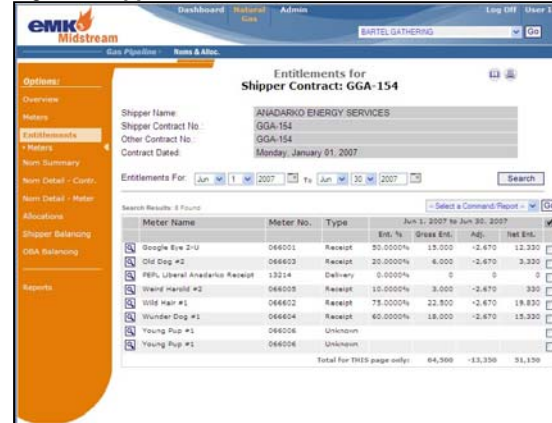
emk Midstream

Dashboard Natural Gas Admin

Log Off User

BARTEL GATHERING

Go

Gas Pipeline Noms & Alloc.

Options:

Overview

Meters

Entitlements

• Meters

Nom Summary

Nom Detail - Contr.

Nom Detail - Meter

Allocations

Shipper Balancing

OBA Balancing

Reports

Entitlements for
Shipper Contract: GGA-154

| | |
|---|---|
| Shipper Name: | ANADARKO ENERGY SERVICES |
| Shipper Contract No.: | GGA-154 |
| Other Contract No.: | GGA-154 |
| Contract Dated: | Monday, January 01, 2007 |

Entitlements For: Jun 1 2007 To Jun 30 2007 Search

Search Results: 8 Found

- Select a Command/Report - Go

| Meter Name | Meter No. | Type | Ent. % | Gross Ent. | Adj. | Net Ent. |
|---|---|---|---|---|---|---|
| | | | Jun 1, 2007 to Jun 30, 2007 | | | |
| Google Eye 2-U | 066001 | Receipt | 50.0000% | 15,000 | -2,670 | 12,330 |
| Old Dog #2 | 066603 | Receipt | 20.0000% | 6,000 | -2,670 | 3,330 |
| PEPL Liberal Anadarko Receipt | 13214 | Delivery | 0.0000% | 0 | 0 | 0 |
| Weird Harold #2 | 066005 | Receipt | 10.0000% | 3,000 | -2,670 | 330 |
| Wild Hair #1 | 066602 | Receipt | 75.0000% | 22,500 | -2,670 | 19,830 |
| Wunder Dog #1 | 066604 | Receipt | 60.0000% | 18,000 | -2,670 | 15,330 |
| Young Pup #1 | 066006 | Unknown | | | | |
| Young Pup #1 | 066006 | Unknown | | | | |
| | | Total for THIS page only: | | 64,500 | -13,350 | 51,150 |